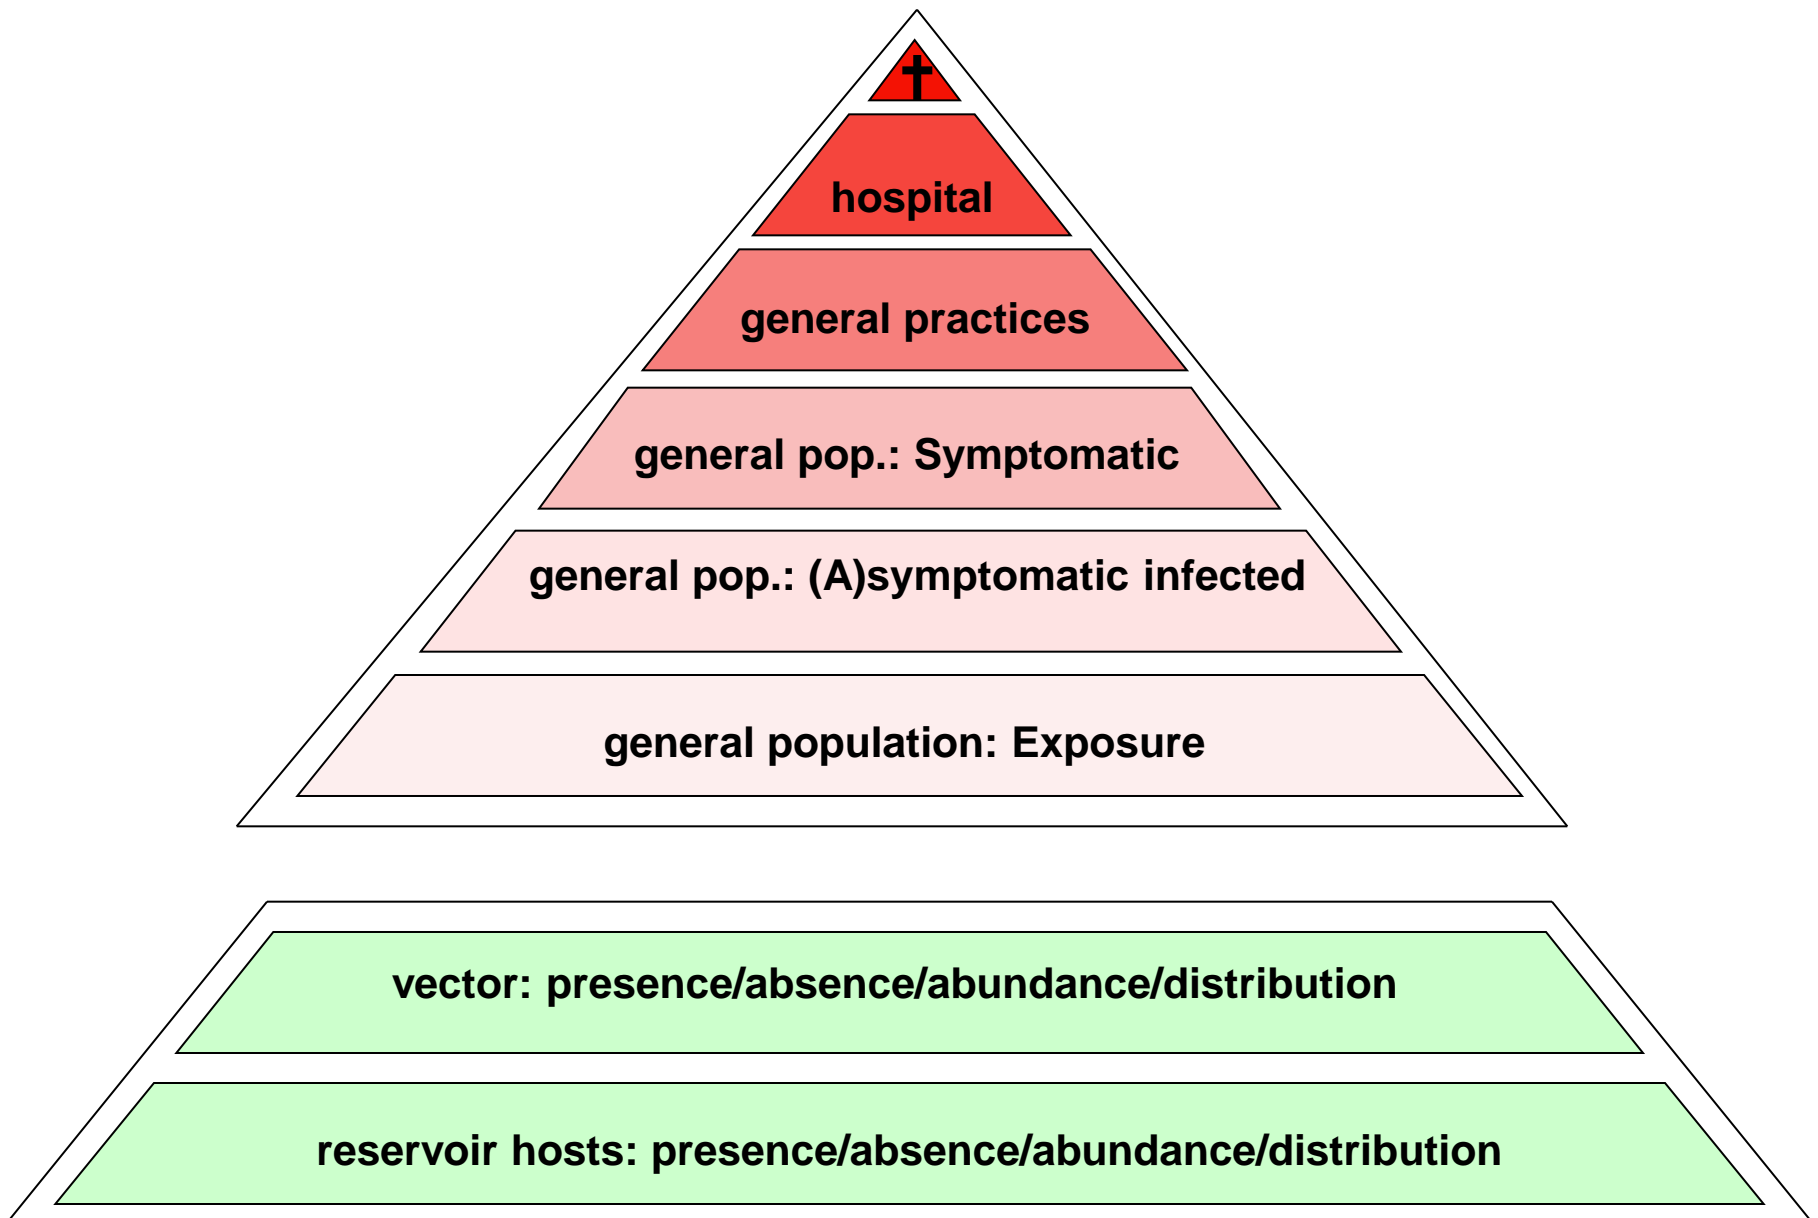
✝

hospital

general practices

general pop.: Symptomatic

general pop.: (A)symptomatic infected

general population: Exposure

vector: presence/absence/abundance/distribution

reservoir hosts: presence/absence/abundance/distribution